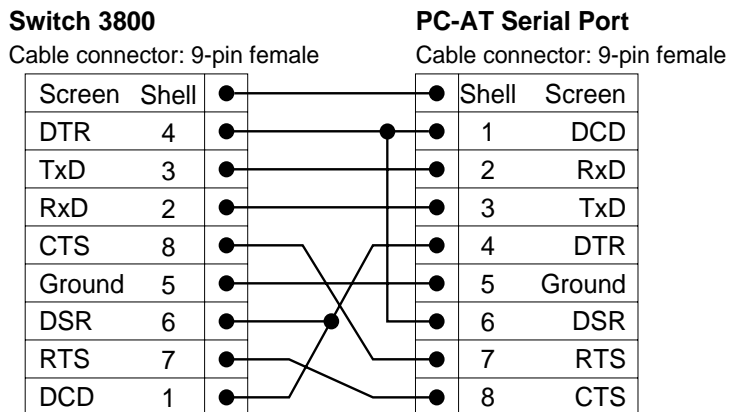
**Switch 3800**

Cable connector: 9-pin female

| Screen | Shell |
|---|---|
| DTR | 4 |
| TxD | 3 |
| RxD | 2 |
| CTS | 8 |
| Ground | 5 |
| DSR | 6 |
| RTS | 7 |
| DCD | 1 |

**PC-AT Serial Port**

Cable connector: 9-pin female

| Shell | Screen |
|---|---|
| 1 | DCD |
| 2 | RxD |
| 3 | TxD |
| 4 | DTR |
| 5 | Ground |
| 6 | DSR |
| 7 | RTS |
| 8 | CTS |